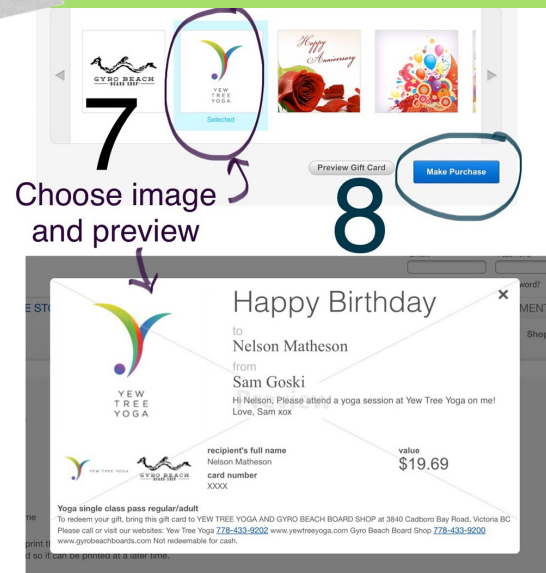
GYRO BEACH BOARD SHOP

YEW TREE YOGA

Selected

Happy Anniversary

7

Choose image and preview

Preview Gift Card

Make Purchase

8

E STO

word?

MENT

Shop

Happy Birthday

to
Nelson Matheson

from
Sam Goski

Hi Nelson, Please attend a yoga session at Yew Tree Yoga on me! Love, Sam xox

YEW TREE YOGA

YEW TREE YOGA

GYRO BEACH BOARD SHOP

recipient's full name
Nelson Matheson

card number
XXXX

value
$19.69

Yoga single class pass regular/adult
To redeem your gift, bring this gift card to YEW TREE YOGA AND GYRO BEACH BOARD SHOP at 3840 Cadboro Bay Road, Victoria BC
Please call or visit our websites: Yew Tree Yoga 778-433-9202 www.yewtreeyoga.com Gyro Beach Board Shop 778-433-9200 www.gyrobeachboards.com Not redeemable for cash.

me

print th

d so it can be printed at a later time.